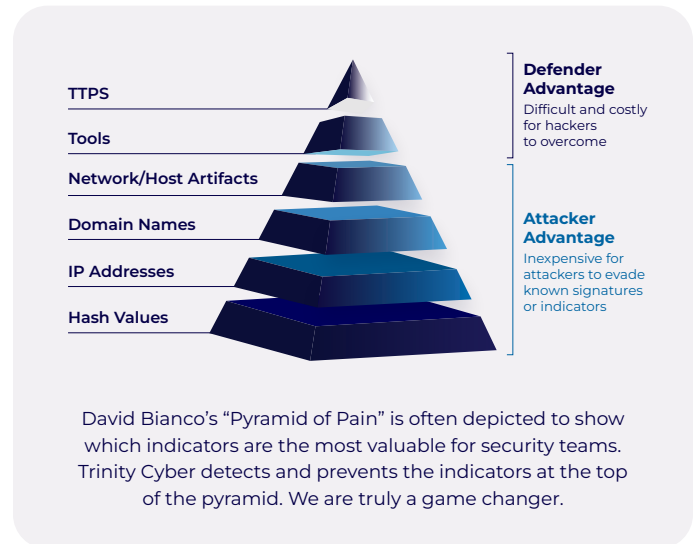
TTPS

Tools

Network/Host Artifacts

Domain Names

IP Addresses

Hash Values

Defender Advantage
Difficult and costly for hackers to overcome

Attacker Advantage
Inexpensive for attackers to evade known signatures or indicators

David Bianco's "Pyramid of Pain" is often depicted to show which indicators are the most valuable for security teams. Trinity Cyber detects and prevents the indicators at the top of the pyramid. We are truly a game changer.